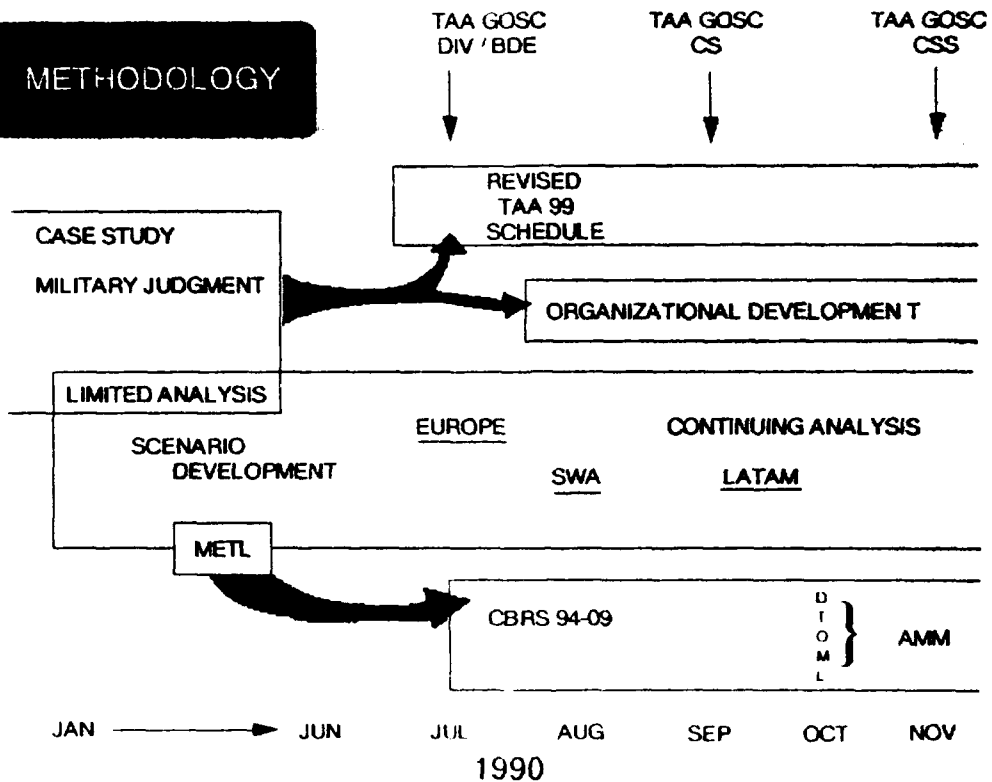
METHODOLOGY

TAA GOSC DIV / BDE

TAA GOSC CS

TAA GOSC CSS

REVISED TAA 99 SCHEDULE

CASE STUDY

MILITARY JUDGMENT

ORGANIZATIONAL DEVELOPMEN T

LIMITED ANALYSIS

SCENARIO DEVELOPMENT

EUROPE

CONTINUING ANALYSIS

SWA

LATAM

METL

CBRS 94-09

D T O M L

AMM

JAN → JUN JUL AUG SEP OCT NOV

1990